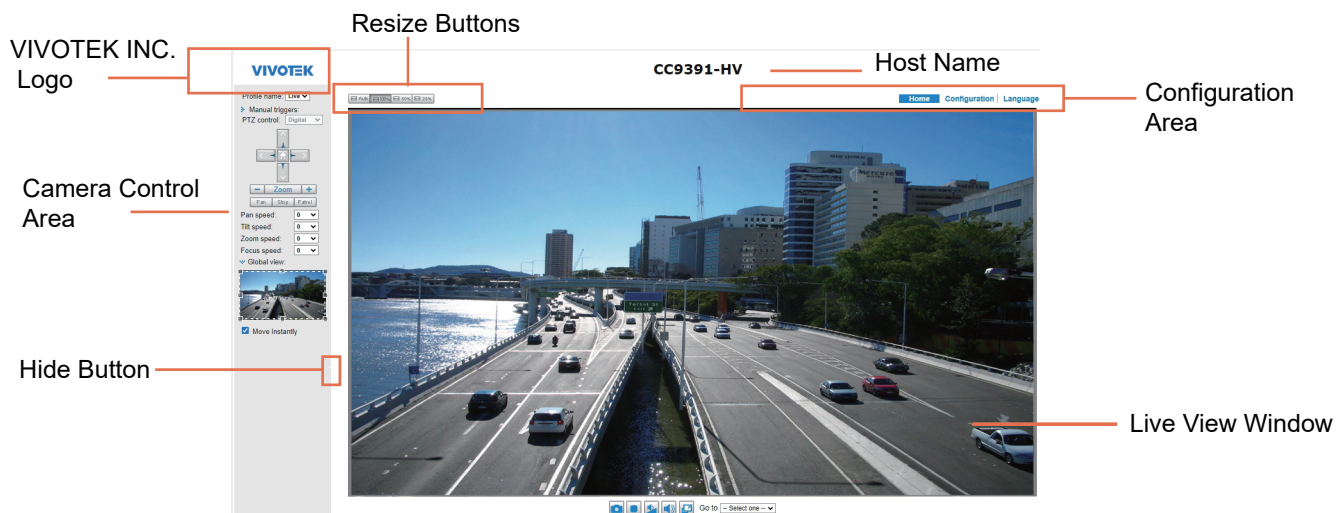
Resize Buttons

VIVOTEK INC. Logo

VIVOTEK

CC9391-HV

Host Name

Home Configuration Language

Configuration Area

Auto 100% 50% 25%

Profile name: Live

Manual triggers:

PTZ control: Digital

Zoom

Pan Stop Patrol

Pan speed: 0

Tilt speed: 0

Zoom speed: 0

Focus speed: 0

Global view:

Move Instantly

Camera Control Area

Hide Button

Live View Window

Go to: -- Select one --